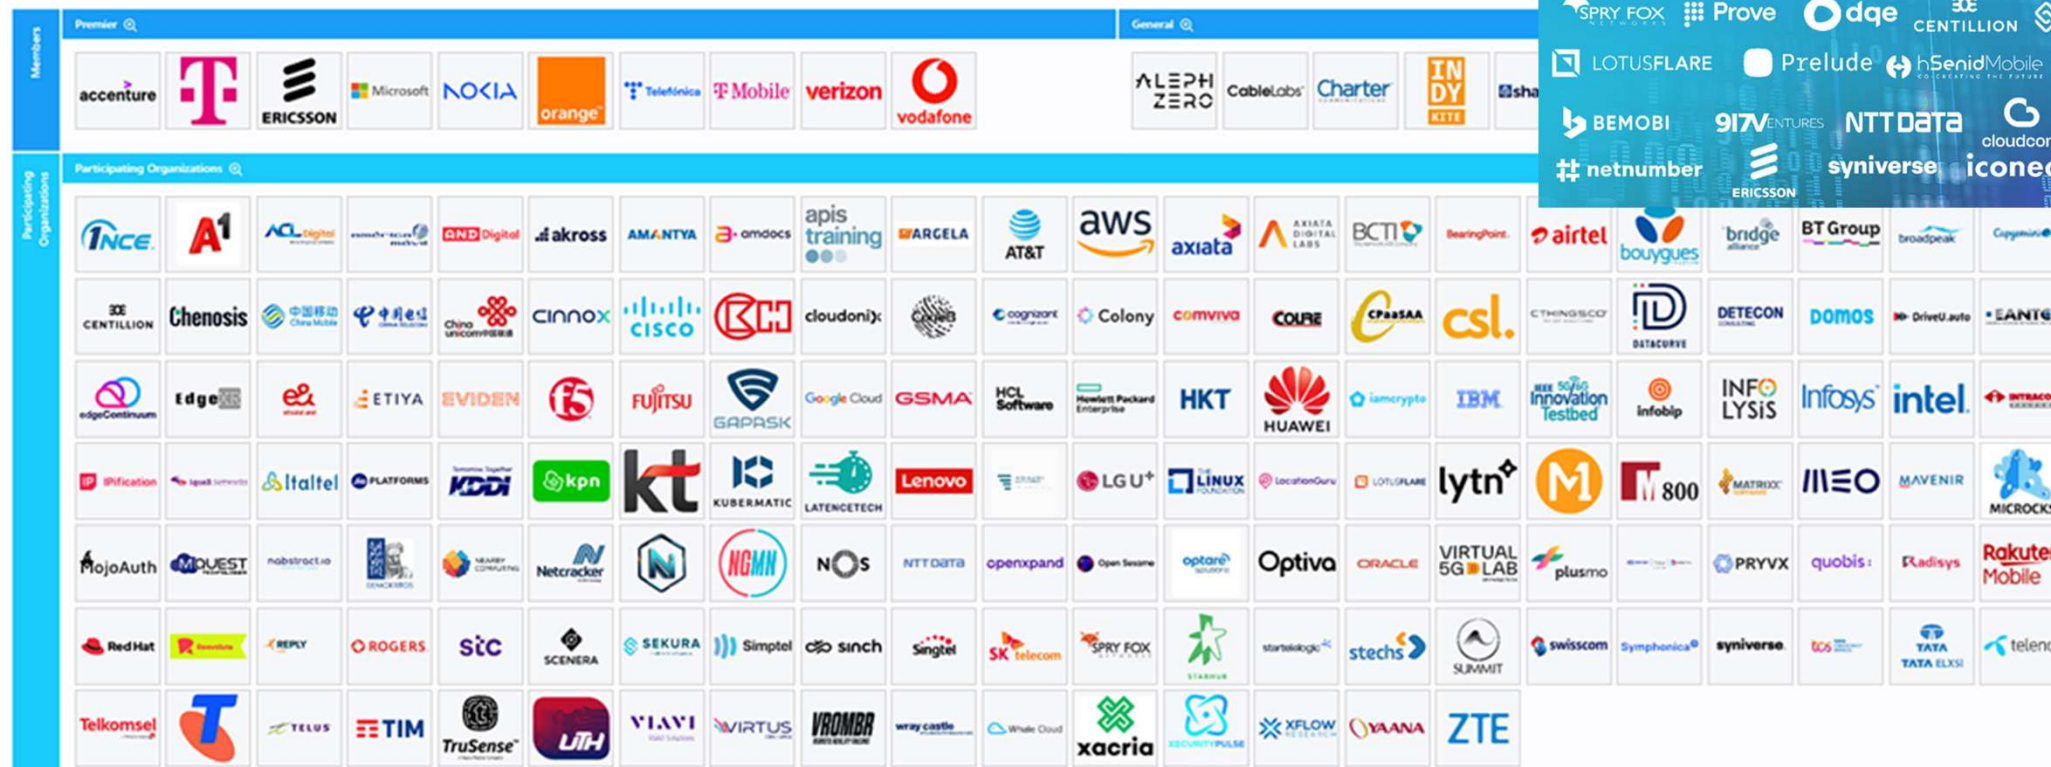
Members

Premier

accenture
T
ERICSSON
Microsoft
NOKIA
orange
Telefónica
T Mobile
verizon
vodafone

General

ALEPH ZERO
CableLabs
Charter
INDY KITE
sha

SPRY FOX
Prove
dqe
CENTILLION
LOTUSFLARE
Prelude
hSenidMobile
BEMOBI
917VENTURES
NTT DATA
cloudcon
netnumber
ERICSSON
syniverse
iconec

Participating Organizations

Participating Organizations

1NCE
A1
ACL Digital
AND Digital
akross
AMANTYA
amdocs
apis training
ARGELA
AT&T
aws
axiata
AXIATA DIGITAL LABS
BCTI
BearingPoint
airtel
bouygues
bridge alliance
BT Group
broadpeak
CENTILLION
Chenosis
China Mobile
China Telecom
China Unicom
cinnox
cisco
cloudonix
cognizant
Colony
comviva
COURE
CPaaSAA
csl.
DATACURVE
DETECON
DOMOS
DriveU.auto
EANTC
edgeContinuum
Edge
ETIYA
EVIDEN
f5
FUJITSU
GAPASK
Google Cloud
GSMA
HCL Software
Hewlett Packard Enterprise
HKT
HUAWEI
iamcrypto
IBM
5G Innovation Testbed
infobip
INFOLYSiS
Infosys
intel
IPification
Italtel
PLATFORMS
KDDI
kpn
kt
KUBERMATIC
LATENCETECH
Lenovo
LG U+
LINUX FOUNDATION
LocationGuru
LOTUSFLARE
lytn
M
M800
MATRIXX
MEO
MAVENIR
MICROCKS
MojoAuth
MQUEST
nabstract.io
Netcracker
N
NGMN
NOS
NTT DATA
openxpand
Open Sesame
optare
Optiva
ORACLE
VIRTUAL 5G LAB
plusmo
PRYVX
quobis
Radisys
Rakuten Mobile
Red Hat
REPLY
ROGERS
stc
SCENERA
SEKURA
Simptel
sinch
Singtel
SK telecom
SPRY FOX
STARHUB
startelelogic
stechs
SUMMIT
swisscom
Symphonica
syniverse
TATA TATA ELXSI
telen
Telkomsel
TELUS
TIM
TruSense
UTH
VIAVI
VIRTUS
VROMBR
wray castle
Whale Cloud
xacria
SECURITYPULSE
XFLOW
YAANA
ZTE